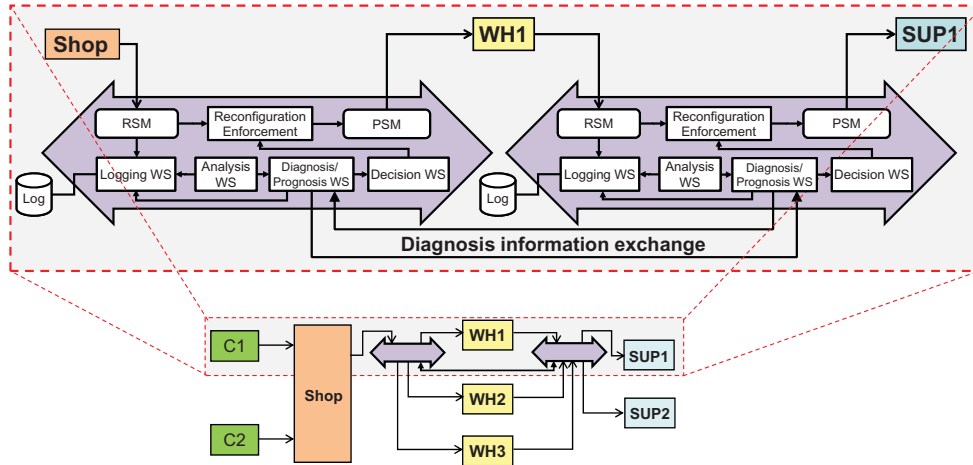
Shop

WH1

SUP1

RSM

Reconfiguration Enforcement

PSM

Logging WS

Analysis WS

Diagnosis/ Prognosis WS

Decision WS

Log

RSM

Reconfiguration Enforcement

PSM

Logging WS

Analysis WS

Diagnosis/ Prognosis WS

Decision WS

Log

Diagnosis information exchange

C1

Shop

WH1

SUP1

WH2

SUP2

C2

WH3